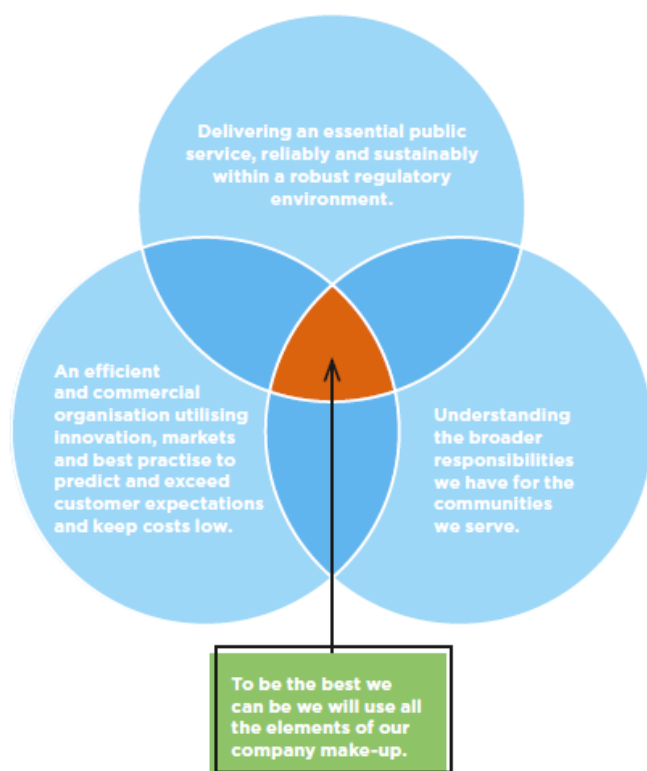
Delivering an essential public service, reliably and sustainably within a robust regulatory environment.

An efficient and commercial organisation utilising innovation, markets and best practise to predict and exceed customer expectations and keep costs low.

Understanding the broader responsibilities we have for the communities we serve.

To be the best we can be we will use all the elements of our company make-up.